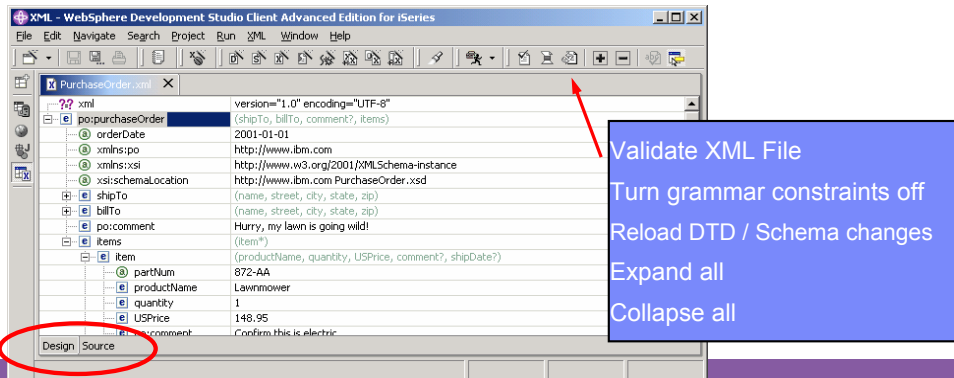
XML - WebSphere Development Studio Client Advanced Edition for iSeries

File Edit Navigate Search Project Run XML Window Help

PurchaseOrder.xml

| | |
|---|---|
| ?? xml | version="1.0" encoding="UTF-8" |
| e po:purchaseOrder | (shipTo, billTo, comment?, items) |
| a orderDate | 2001-01-01 |
| a xmlns:po | http://www.ibm.com |
| a xmlns:xsi | http://www.w3.org/2001/XMLSchema-instance |
| a xsi:schemaLocation | http://www.ibm.com PurchaseOrder.xsd |
| e shipTo | (name, street, city, state, zip) |
| e billTo | (name, street, city, state, zip) |
| e po:comment | Hurry, my lawn is going wild! |
| e items | (item*) |
| e item | (productName, quantity, USPrice, comment?, shipDate?) |
| a partNum | 872-AA |
| e productName | Lawnmower |
| e quantity | 1 |
| e USPrice | 148.95 |
| e po:comment | Confirm this is electric |

Design Source

Validate XML File
Turn grammar constraints off
Reload DTD / Schema changes
Expand all
Collapse all